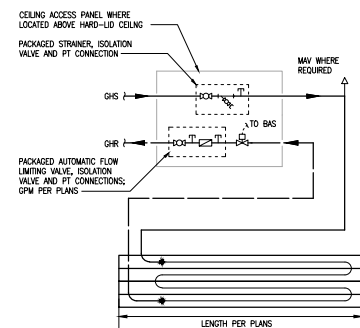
CEILING ACCESS PANEL WHERE LOCATED ABOVE HARD-LID CEILNG

PACKAGED STRAINER, ISOLATION VALVE AND PT CONNECTION

MAV WHERE REQUIRED

GHS

GHR

TO BAS

PACKAGED AUTOMATIC FLOW LIMITING VALVE, ISOLATION VALVE AND PT CONNECTIONS; GPM PER PLANS

LENGTH PER PLANS